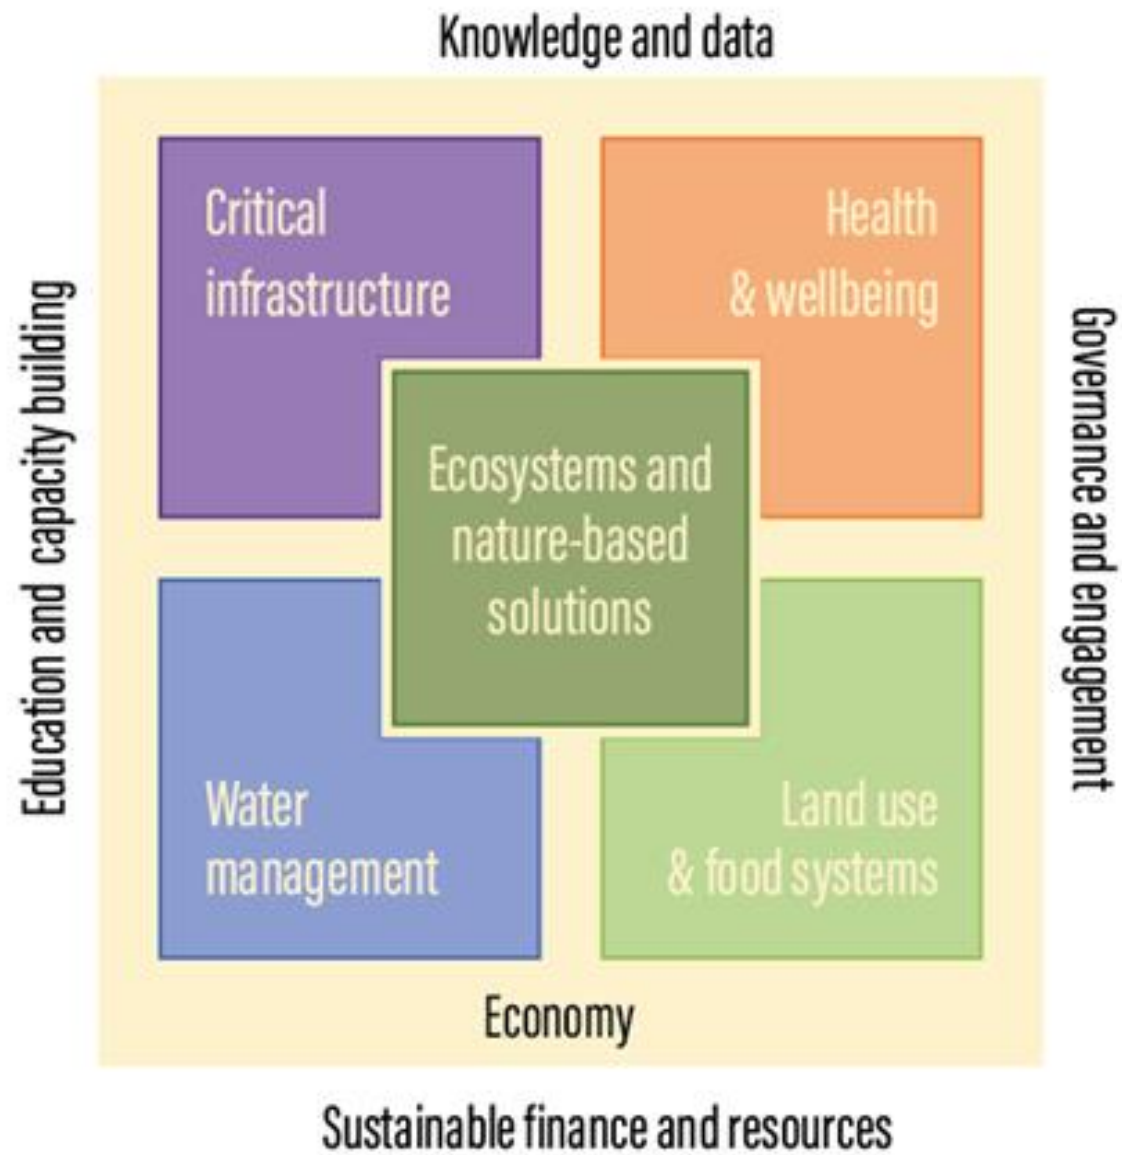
Knowledge and data

Education and capacity building

Critical infrastructure

Health & wellbeing

Ecosystems and nature-based solutions

Water management

Land use & food systems

Governance and engagement

Economy

Sustainable finance and resources